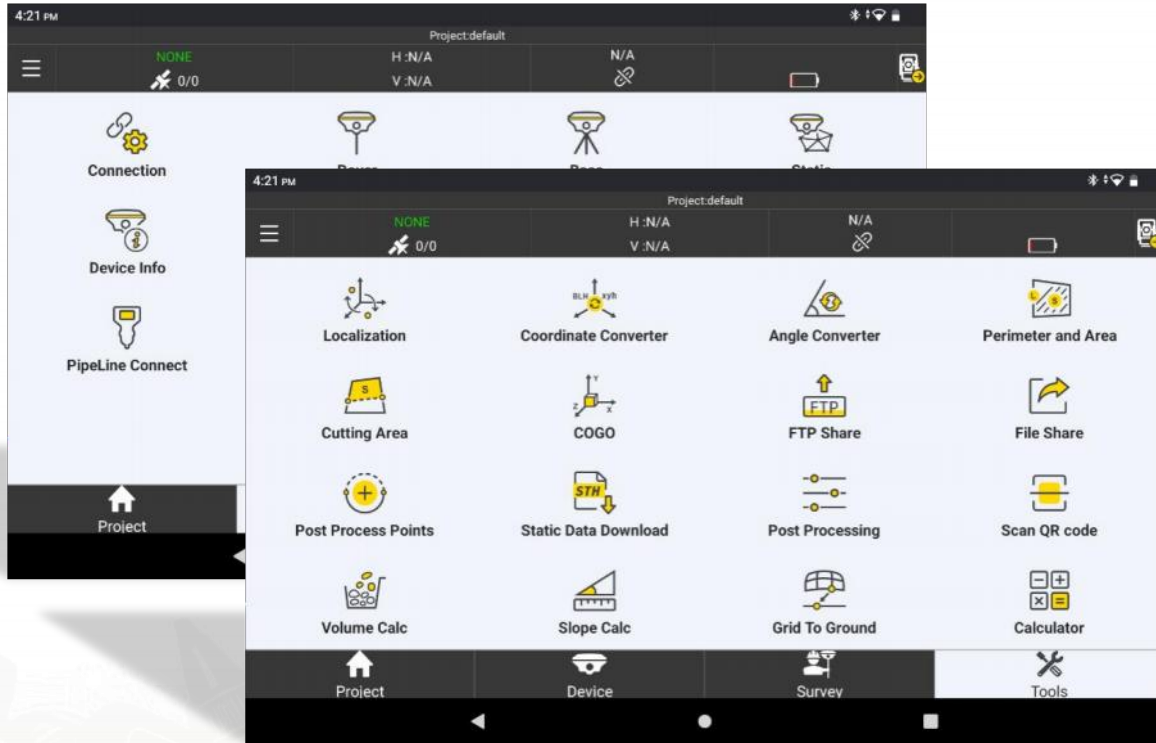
4:21 PM
Project:default
NONE
0/0
H :N/A
V :N/A
N/A

Connection
Rover
Base
Static

Device Info

PipeLine Connect

Project

4:21 PM
Project:default
NONE
0/0
H :N/A
V :N/A
N/A

Localization
BLH xyh
Coordinate Converter
Angle Converter
Perimeter and Area
S
Cutting Area
COGO
FTP
FTP Share
File Share
Post Process Points
STH
Static Data Download
Post Processing
Scan QR code
Volume Calc
Slope Calc
Grid To Ground
Calculator

Project
Device
Survey
Tools